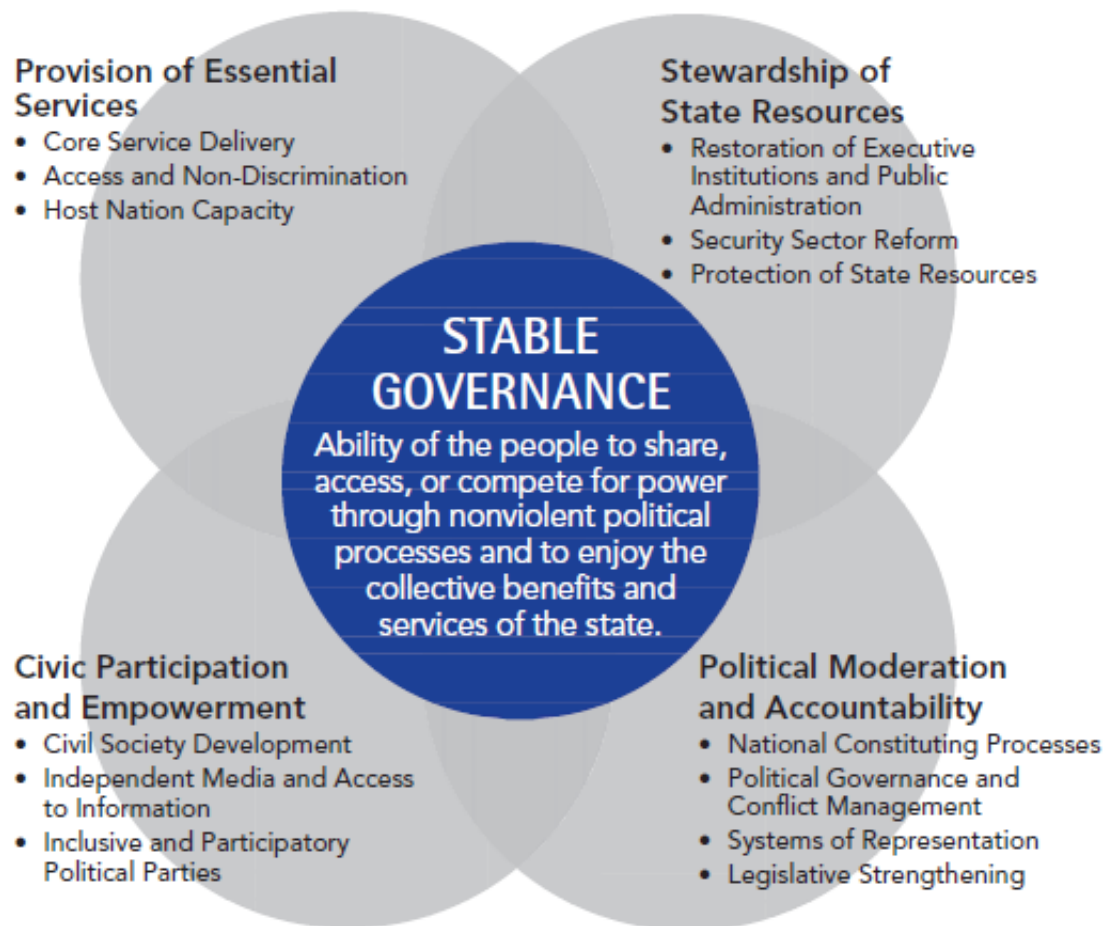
Provision of Essential Services
• Core Service Delivery
• Access and Non-Discrimination
• Host Nation Capacity

Stewardship of State Resources
• Restoration of Executive Institutions and Public Administration
• Security Sector Reform
• Protection of State Resources

STABLE GOVERNANCE
Ability of the people to share, access, or compete for power through nonviolent political processes and to enjoy the collective benefits and services of the state.

Civic Participation and Empowerment
• Civil Society Development
• Independent Media and Access to Information
• Inclusive and Participatory Political Parties

Political Moderation and Accountability
• National Constituting Processes
• Political Governance and Conflict Management
• Systems of Representation
• Legislative Strengthening